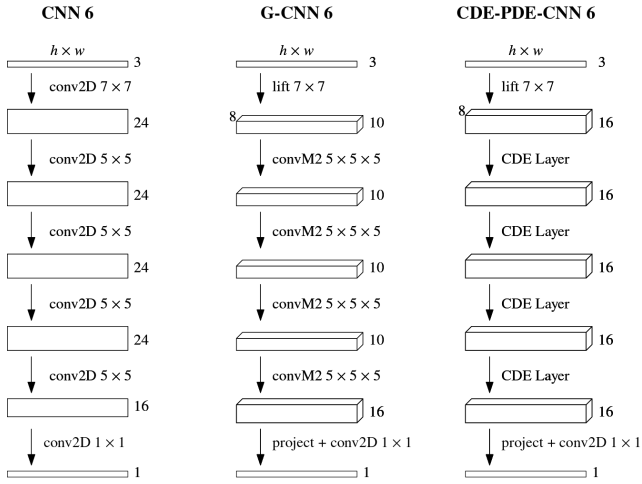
CNN 6

$h \times w$
3
conv2D $7 \times 7$
24
conv2D $5 \times 5$
24
conv2D $5 \times 5$
24
conv2D $5 \times 5$
24
conv2D $5 \times 5$
16
conv2D $1 \times 1$
1

G-CNN 6

$h \times w$
3
lift $7 \times 7$
8
10
convM2 $5 \times 5 \times 5$
10
convM2 $5 \times 5 \times 5$
10
convM2 $5 \times 5 \times 5$
10
convM2 $5 \times 5 \times 5$
16
project + conv2D $1 \times 1$
1

CDE-PDE-CNN 6

$h \times w$
3
lift $7 \times 7$
8
16
CDE Layer
16
CDE Layer
16
CDE Layer
16
CDE Layer
16
project + conv2D $1 \times 1$
1